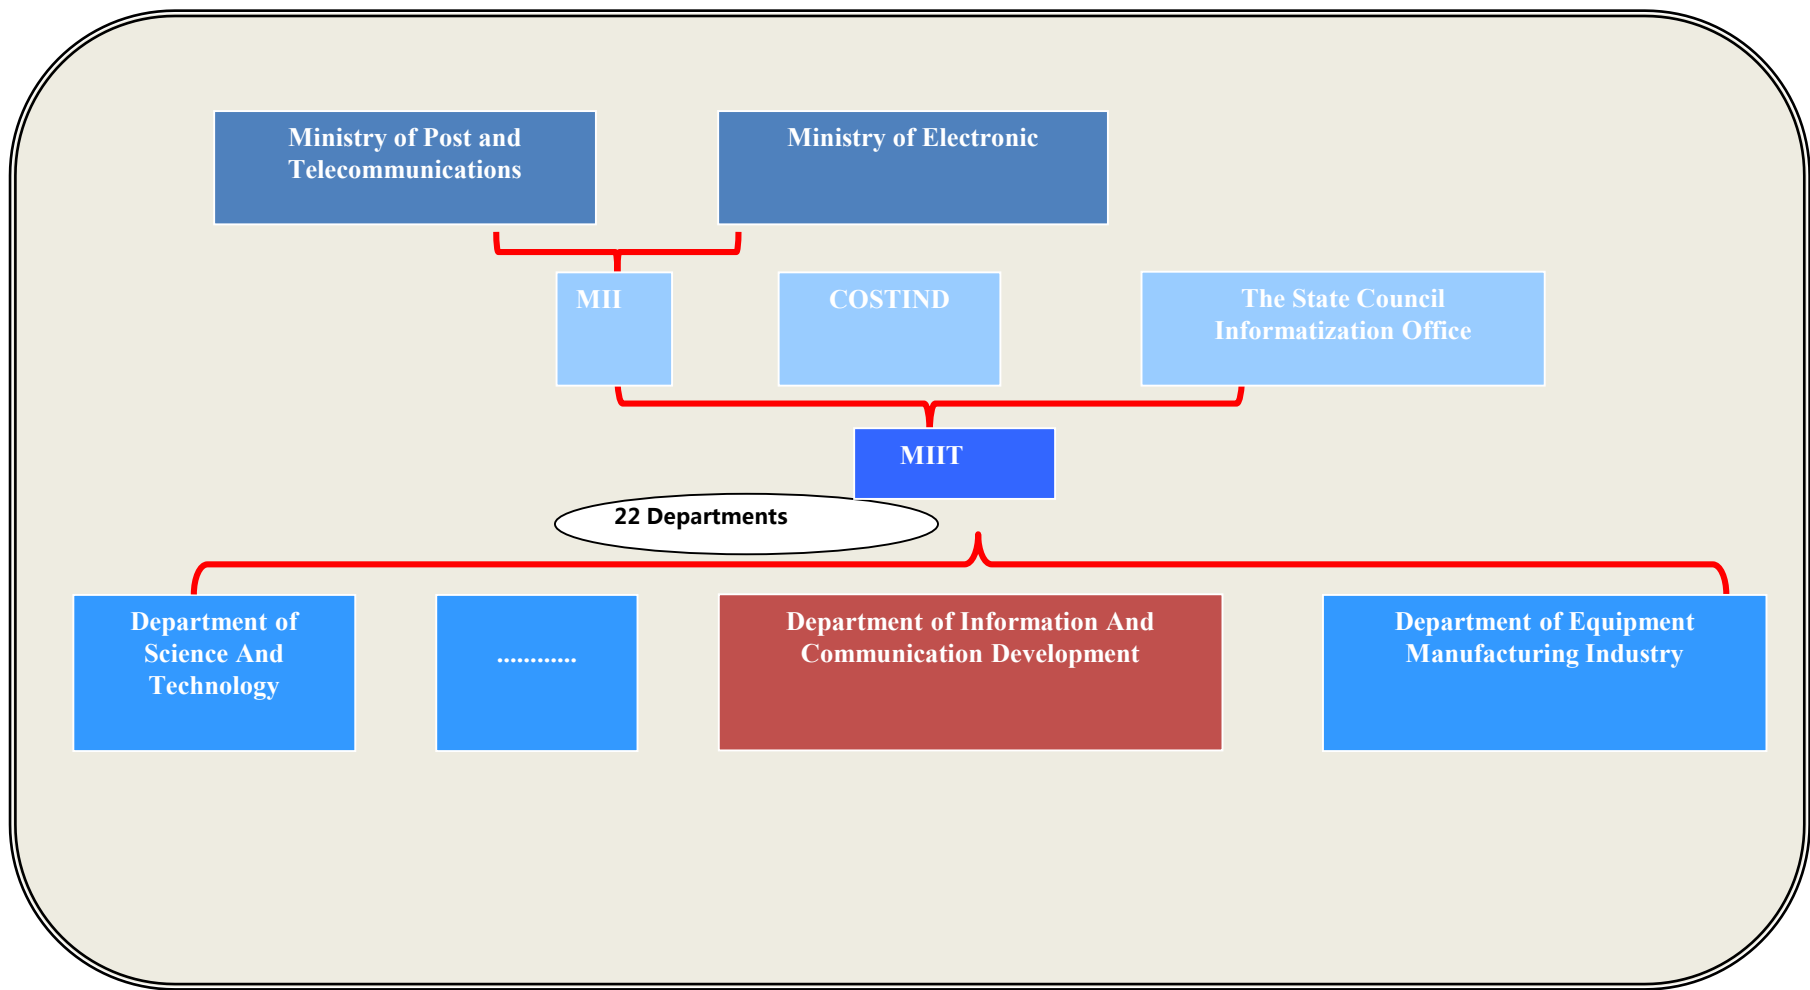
Ministry of Post and Telecommunications

Ministry of Electronic

MII

COSTIND

The State Council Informatization Office

MIIT

22 Departments

Department of Science And Technology

…………

Department of Information And Communication Development

Department of Equipment Manufacturing Industry